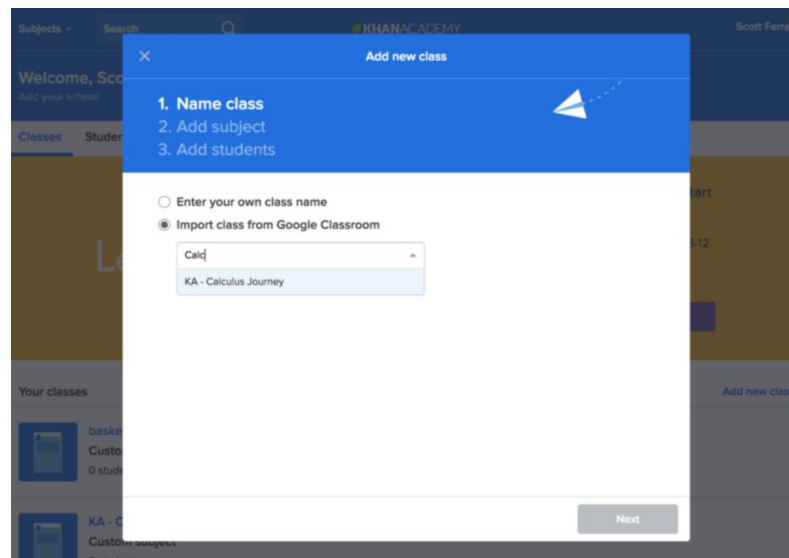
Subjects
Search
KHANACADEMY
Scott Ferra

Welcome, Sco
Add your school

Classes
Studer

Le

tart

3-12.

Your classes

Add new clas

baske
Custo
0 stude

KA - C
Custom subject

×
Add new class

1. Name class
2. Add subject
3. Add students

Enter your own class name
Import class from Google Classroom

Calc

KA - Calculus Journey

Next